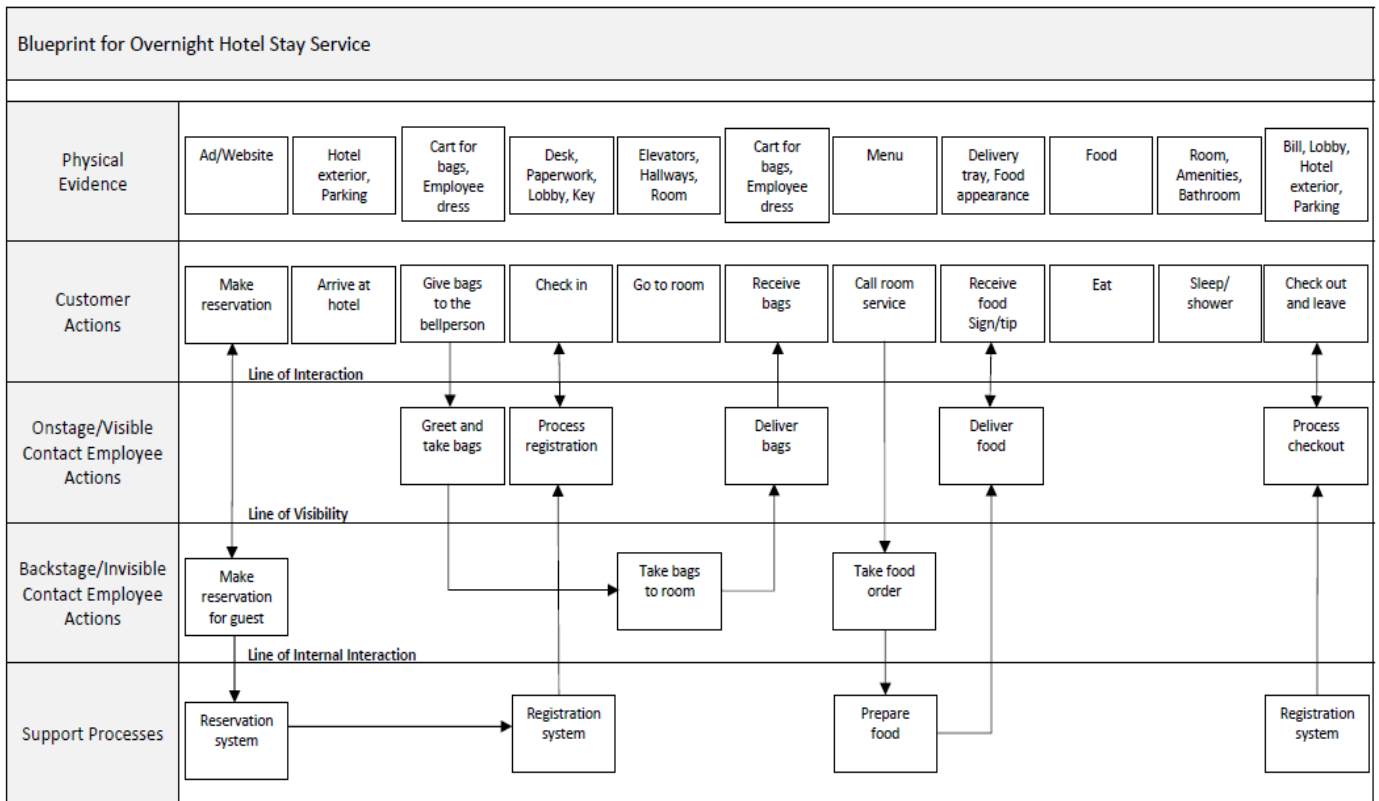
Blueprint for Overnight Hotel Stay Service

Physical Evidence

Ad/Website

Hotel exterior, Parking

Cart for bags, Employee dress

Desk, Paperwork, Lobby, Key

Elevators, Hallways, Room

Cart for bags, Employee dress

Menu

Delivery tray, Food appearance

Food

Room, Amenities, Bathroom

Bill, Lobby, Hotel exterior, Parking

Customer Actions

Make reservation

Arrive at hotel

Give bags to the bellperson

Check in

Go to room

Receive bags

Call room service

Receive food Sign/tip

Eat

Sleep/ shower

Check out and leave

Line of Interaction

Onstage/Visible Contact Employee Actions

Greet and take bags

Process registration

Deliver bags

Deliver food

Process checkout

Line of Visibility

Backstage/Invisible Contact Employee Actions

Make reservation for guest

Take bags to room

Take food order

Line of Internal Interaction

Support Processes

Reservation system

Registration system

Prepare food

Registration system